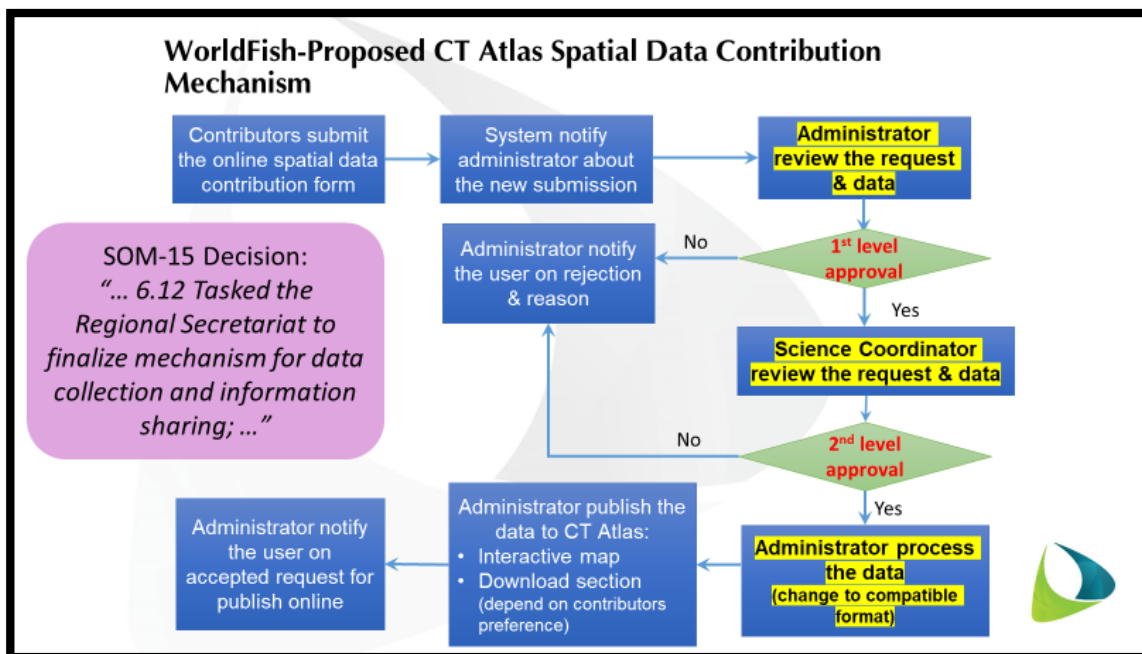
WorldFish-Proposed CT Atlas Spatial Data Contribution Mechanism

Contributors submit the online spatial data contribution form

System notify administrator about the new submission

Administrator review the request & data

SOM-15 Decision:
"… 6.12 Tasked the Regional Secretariat to finalize mechanism for data collection and information sharing; …"

Administrator notify the user on rejection & reason

No

$1^{st}$ level approval

Yes

Science Coordinator review the request & data

No

$2^{nd}$ level approval

Yes

Administrator notify the user on accepted request for publish online

Administrator publish the data to CT Atlas:
• Interactive map
• Download section (depend on contributors preference)

Administrator process the data (change to compatible format)